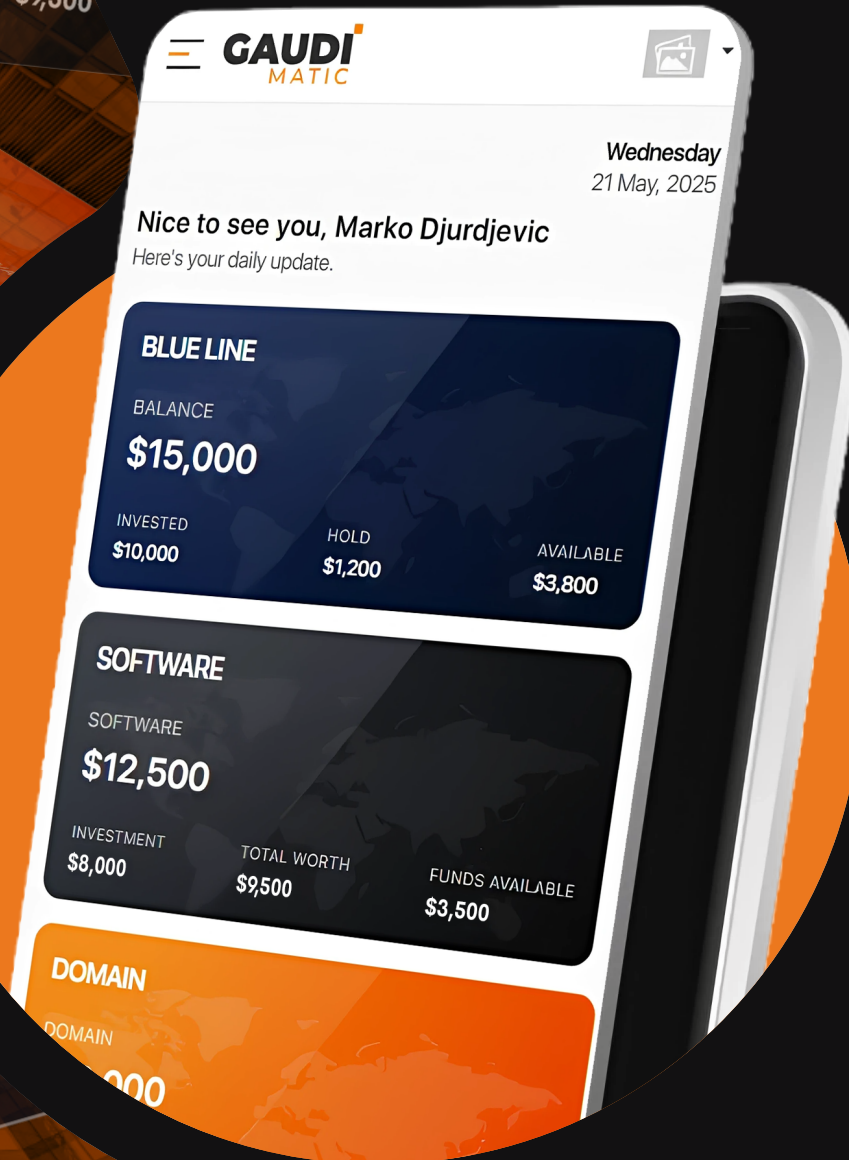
$9,000

GAUDI MATIC

Wednesday
21 May, 2025

Nice to see you, Marko Djurdjevic
Here's your daily update.

BLUE LINE
BALANCE
$15,000
INVESTED
$10,000
HOLD
$1,200
AVAILABLE
$3,800

SOFTWARE
SOFTWARE
$12,500
INVESTMENT
$8,000
TOTAL WORTH
$9,500
FUNDS AVAILABLE
$3,500

DOMAIN
DOMAIN
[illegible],000